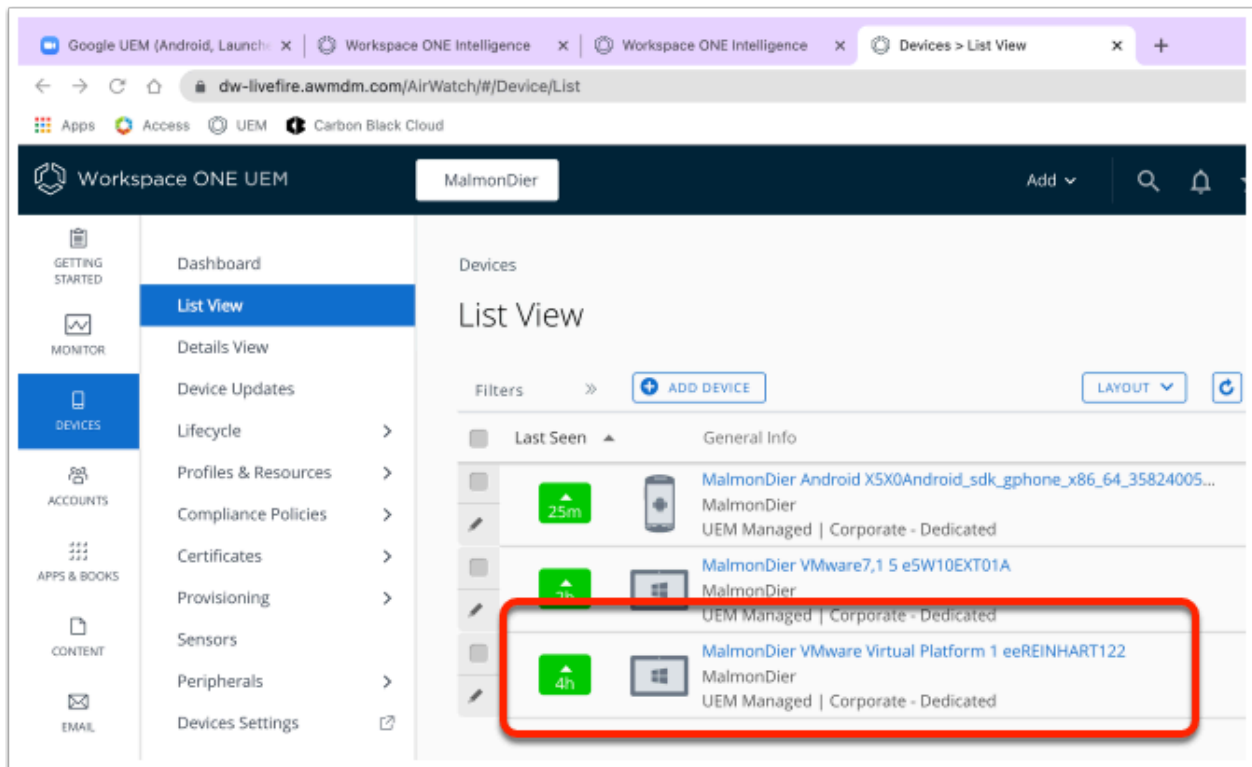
Google UEM (Android, Launch ×
Workspace ONE Intelligence ×
Workspace ONE Intelligence ×
Devices > List View ×
+

dw-livefire.awmdm.com/AirWatch/#/Device/List

Apps Access UEM Carbon Black Cloud

Workspace ONE UEM
MalmonDier
Add

GETTING STARTED
MONITOR
DEVICES
ACCOUNTS
APPS & BOOKS
CONTENT
EMAIL

Dashboard
List View
Details View
Device Updates
Lifecycle
Profiles & Resources
Compliance Policies
Certificates
Provisioning
Sensors
Peripherals
Devices Settings

Devices
List View

Filters
ADD DEVICE
LAYOUT

Last Seen
General Info

25m
MalmonDier Android X5X0Android_sdk_gphone_x86_64_35824005...
MalmonDier
UEM Managed | Corporate - Dedicated

2h
MalmonDier VMware7,1 5 e5W10EXT01A
MalmonDier
UEM Managed | Corporate - Dedicated

4h
MalmonDier VMware Virtual Platform 1 eeREINHART122
MalmonDier
UEM Managed | Corporate - Dedicated